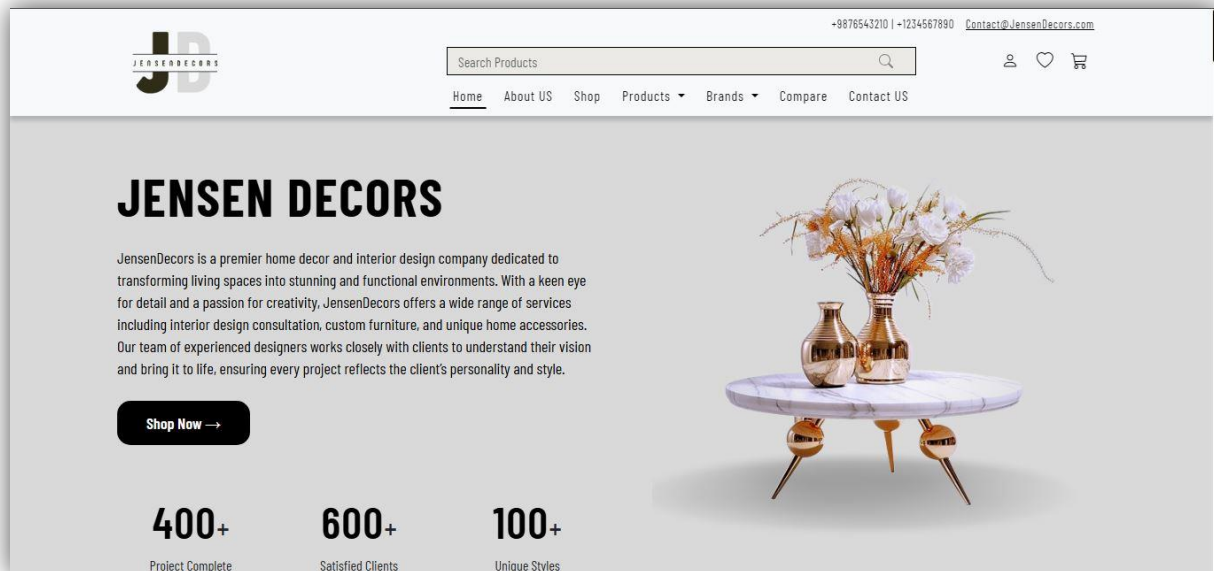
+9876543210 | +1234567890 Contact@JensenDecors.com

JD
JENSENDECORS

Search Products

Home About US Shop Products Brands Compare Contact US

JENSEN DECORS

JensenDecors is a premier home decor and interior design company dedicated to transforming living spaces into stunning and functional environments. With a keen eye for detail and a passion for creativity, JensenDecors offers a wide range of services including interior design consultation, custom furniture, and unique home accessories. Our team of experienced designers works closely with clients to understand their vision and bring it to life, ensuring every project reflects the client's personality and style.

Shop Now →

400+
Project Complete

600+
Satisfied Clients

100+
Unique Styles